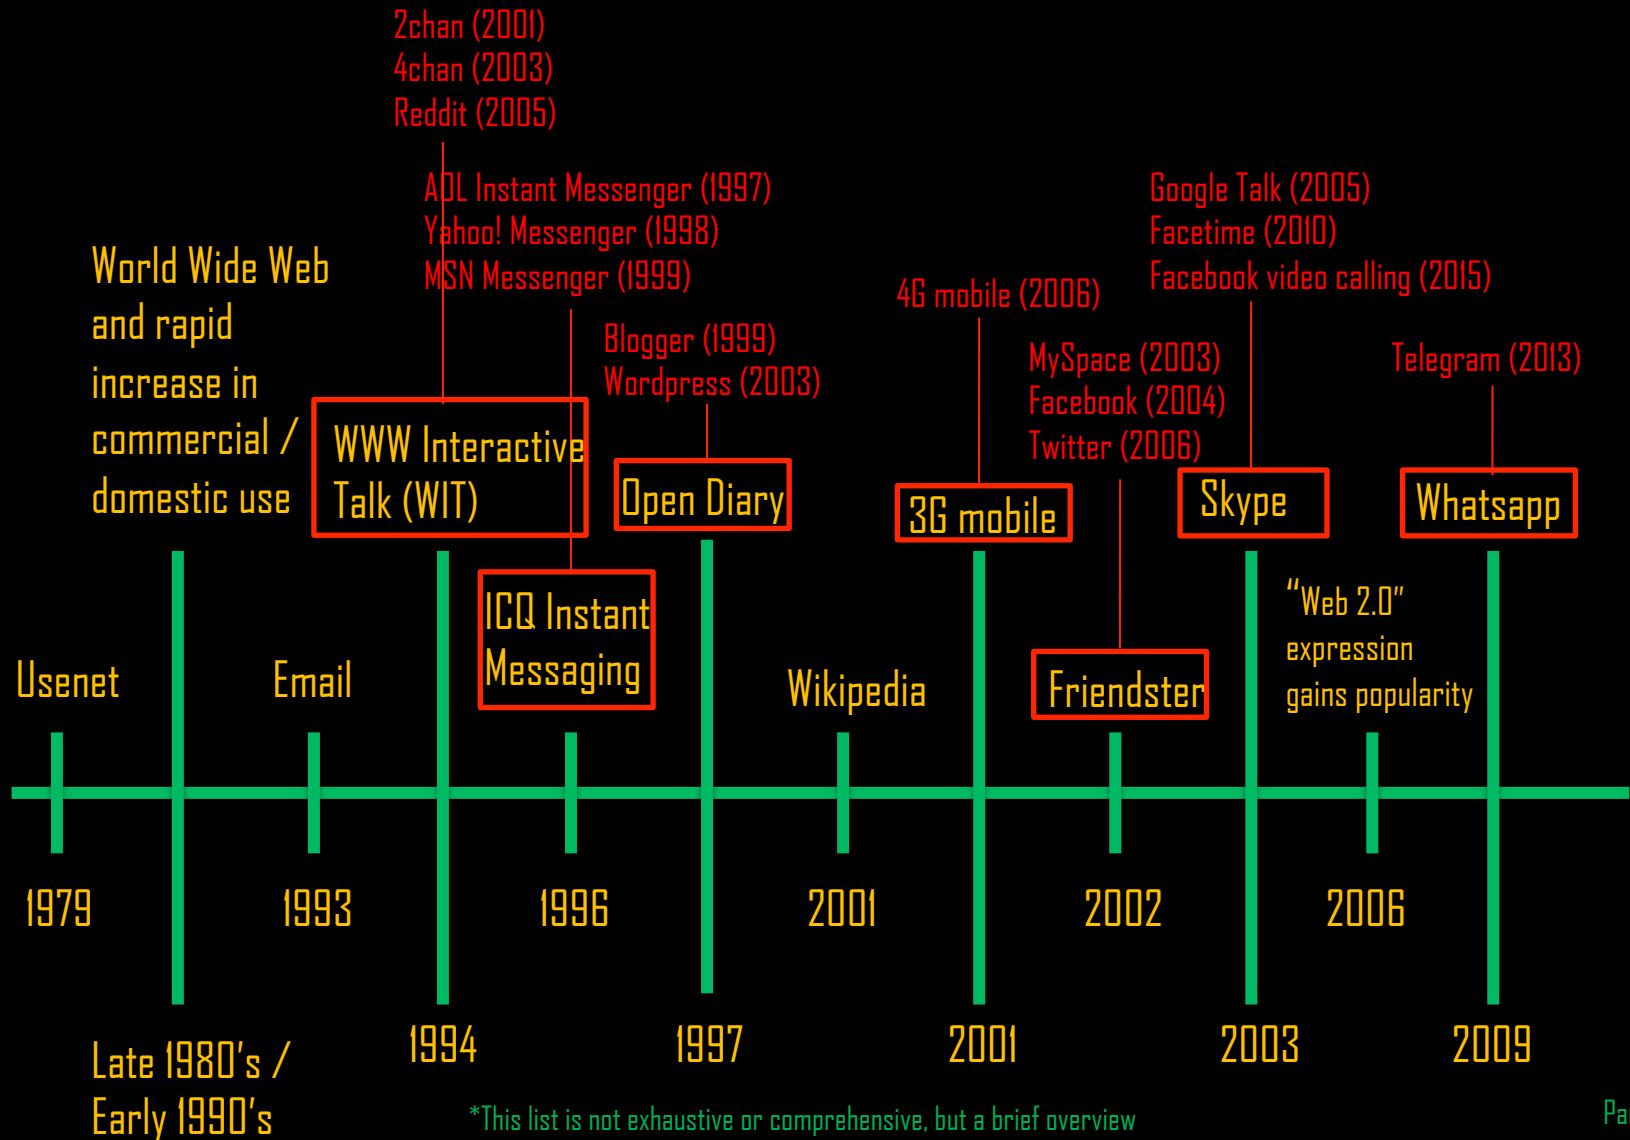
2chan (2001)
4chan (2003)
Reddit (2005)

AOL Instant Messenger (1997)
Yahoo! Messenger (1998)
MSN Messenger (1999)

Google Talk (2005)
Facetime (2010)
Facebook video calling (2015)

World Wide Web and rapid increase in commercial / domestic use

4G mobile (2006)

Blogger (1999)
Wordpress (2003)

MySpace (2003)
Facebook (2004)
Twitter (2006)

Telegram (2013)

WWW Interactive Talk (WIT)

Open Diary

3G mobile

Skype

Whatsapp

ICQ Instant Messaging

"Web 2.0" expression gains popularity

Usenet

Email

Wikipedia

Friendster

1979

1993

1996

2001

2002

2006

Late 1980's / Early 1990's

1994

1997

2001

2003

2009

*This list is not exhaustive or comprehensive, but a brief overview

Pa